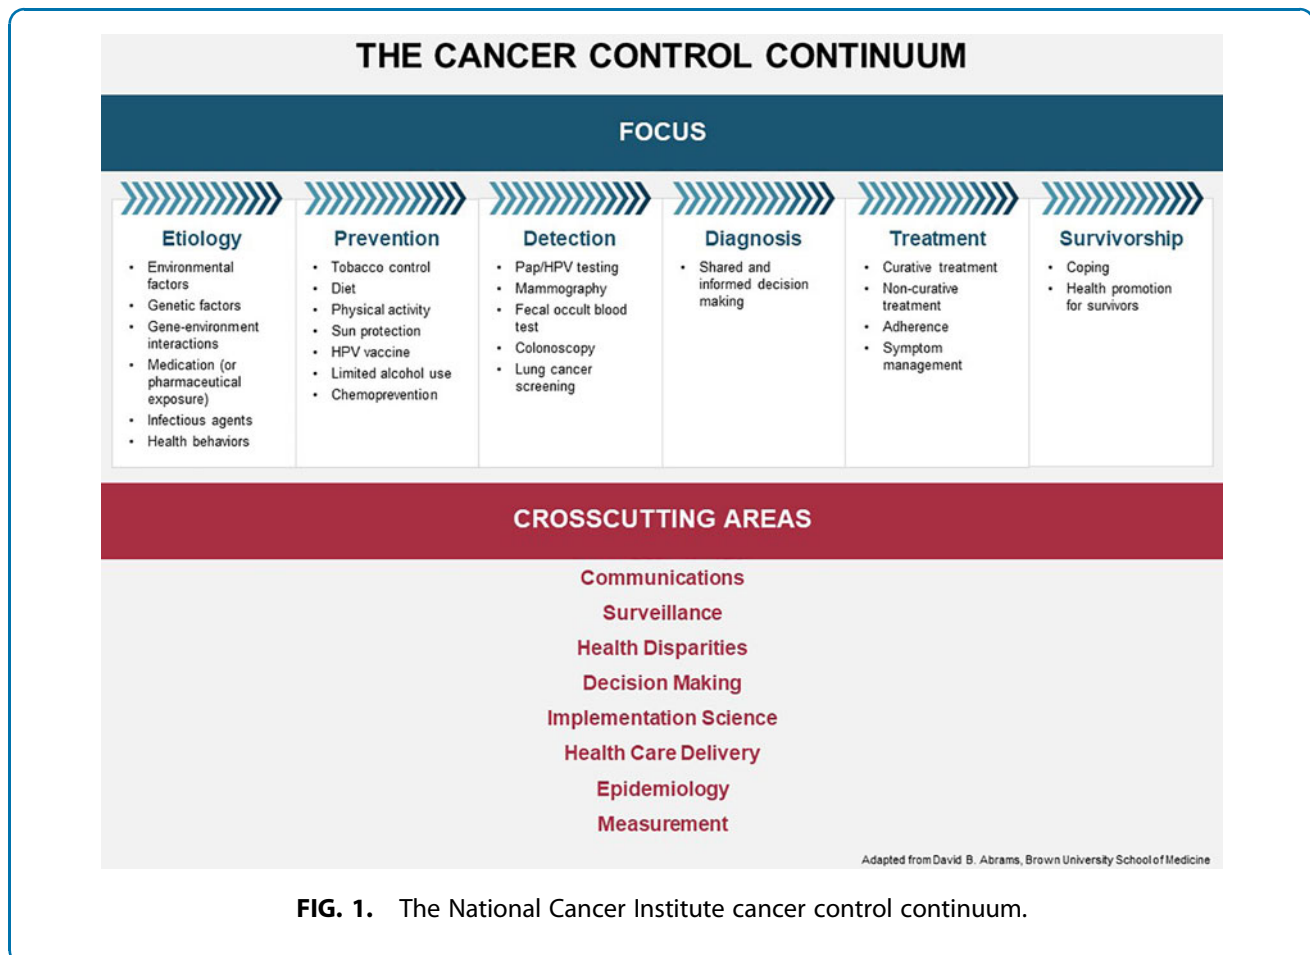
THE CANCER CONTROL CONTINUUM

FOCUS

Etiology
- Environmental factors
- Genetic factors
- Gene-environment interactions
- Medication (or pharmaceutical exposure)
- Infectious agents
- Health behaviors

Prevention
- Tobacco control
- Diet
- Physical activity
- Sun protection
- HPV vaccine
- Limited alcohol use
- Chemoprevention

Detection
- Pap/HPV testing
- Mammography
- Fecal occult blood test
- Colonoscopy
- Lung cancer screening

Diagnosis
- Shared and informed decision making

Treatment
- Curative treatment
- Non-curative treatment
- Adherence
- Symptom management

Survivorship
- Coping
- Health promotion for survivors

CROSSCUTTING AREAS

Communications
Surveillance
Health Disparities
Decision Making
Implementation Science
Health Care Delivery
Epidemiology
Measurement

Adapted from David B. Abrams, Brown University School of Medicine

FIG. 1. The National Cancer Institute cancer control continuum.